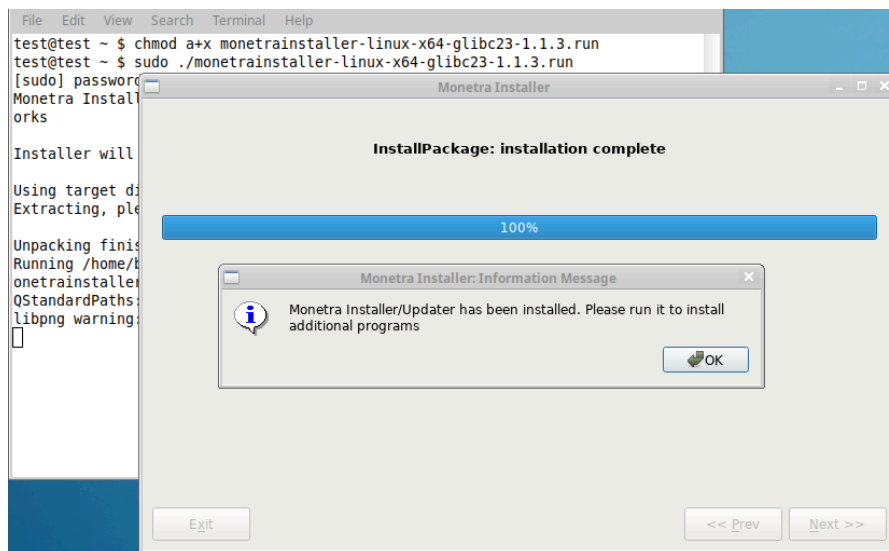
File Edit View Search Terminal Help

test@test ~ $ chmod a+x monetrainstaller-linux-x64-glibc23-1.1.3.run
test@test ~ $ sudo ./monetrainstaller-linux-x64-glibc23-1.1.3.run
[sudo] password
Monetra Install
orks

Installer will

Using target di
Extracting, ple

Unpacking finis
Running /home/
onetrainstaller
QStandardPaths:
libpng warning:

Monetra Installer

InstallPackage: installation complete

100%

Monetra Installer: Information Message

Monetra Installer/Updater has been installed. Please run it to install additional programs

OK

Exit

<< Prev

Next >>